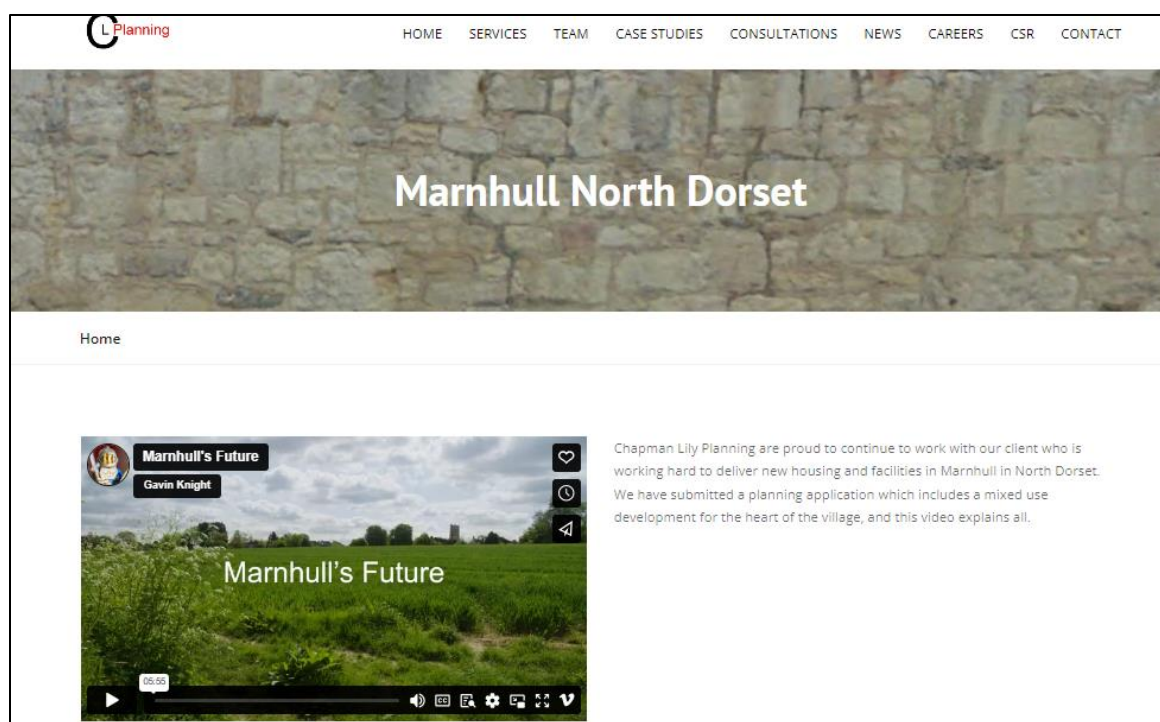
CLPlanning

HOME SERVICES TEAM CASE STUDIES CONSULTATIONS NEWS CAREERS CSR CONTACT

Marnhull North Dorset

Home

Marnhull's Future

Gavin Knight

Marnhull's Future

05:55

Chapman Lily Planning are proud to continue to work with our client who is working hard to deliver new housing and facilities in Marnhull in North Dorset. We have submitted a planning application which includes a mixed use development for the heart of the village, and this video explains all.